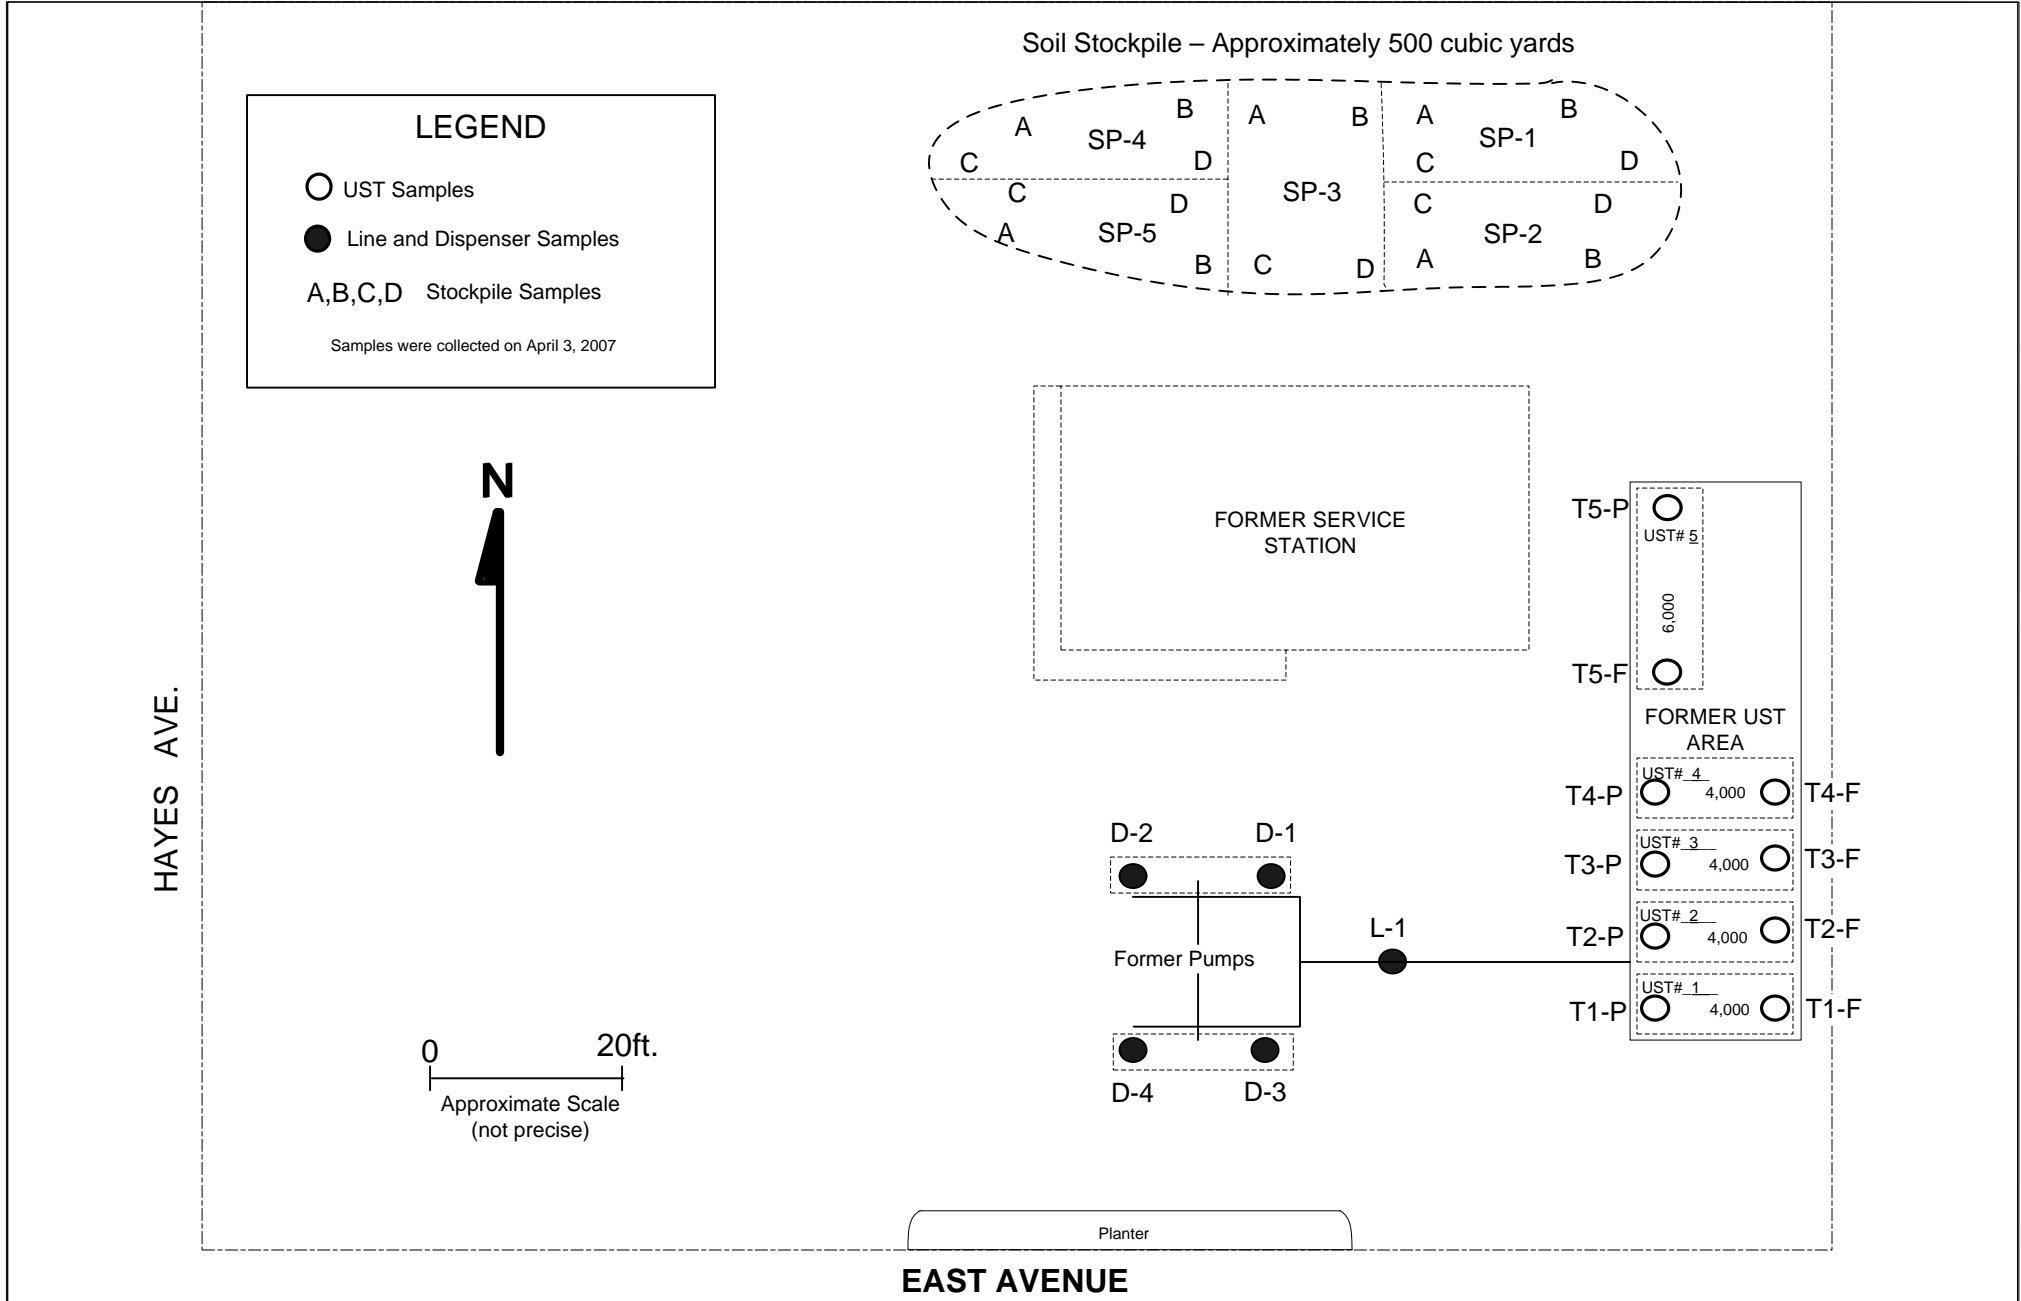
Soil Stockpile – Approximately 500 cubic yards

LEGEND

UST Samples

Line and Dispenser Samples

A,B,C,D Stockpile Samples

Samples were collected on April 3, 2007

A
SP-4
B
C
D
C
SP-5
D
A
B

A
B
SP-3
C
D

A
SP-1
B
C
D
C
SP-2
D
A
B

N

FORMER SERVICE STATION

T5-P
UST# 5
6,000
T5-F

FORMER UST AREA

T4-P
UST# 4
4,000
T4-F

T3-P
UST# 3
4,000
T3-F

T2-P
UST# 2
4,000
T2-F

T1-P
UST# 1
4,000
T1-F

HAYES AVE.

D-2
D-1
Former Pumps
L-1
D-4
D-3

0
20ft.
Approximate Scale (not precise)

Planter

EAST AVENUE